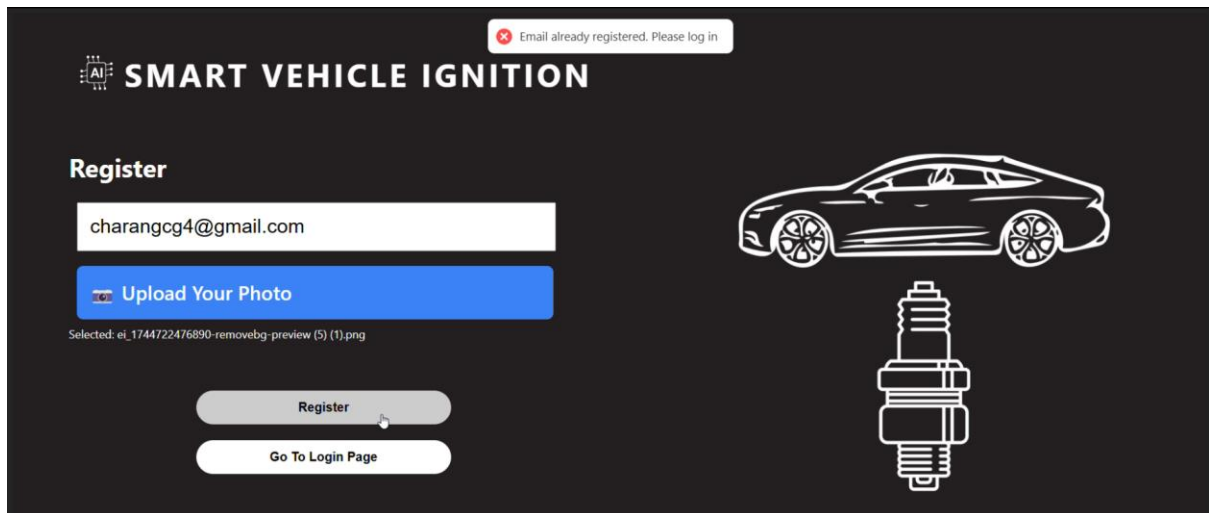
Email already registered. Please log in

AI SMART VEHICLE IGNITION

Register

charangcg4@gmail.com

Upload Your Photo

Selected: ei_1744722476890-removebg-preview (5) (1).png

Register

Go To Login Page